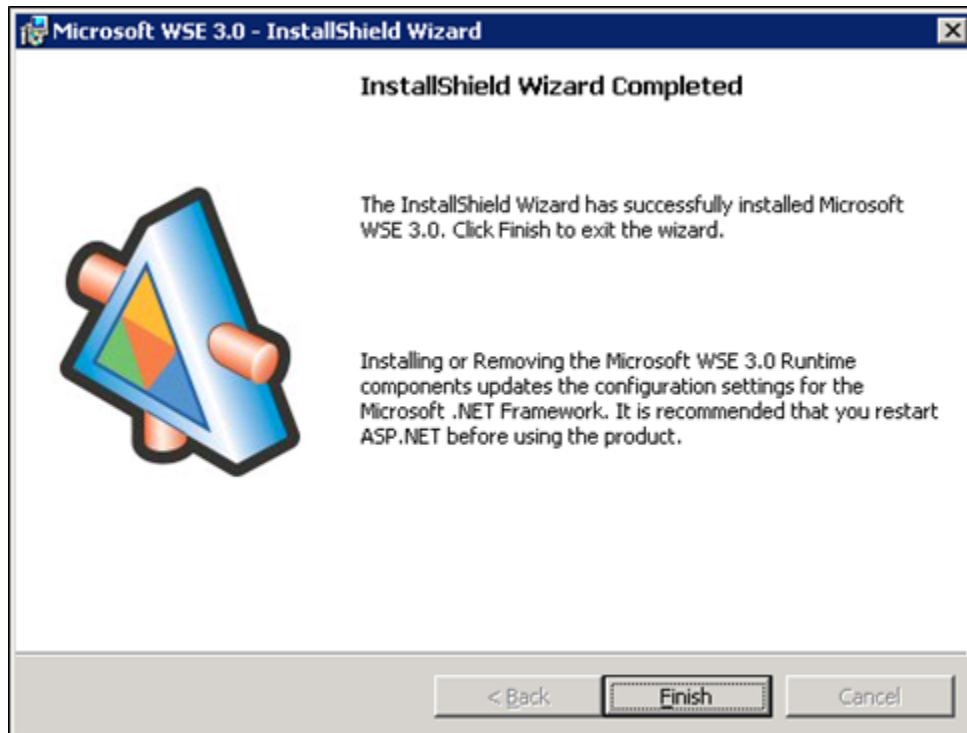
Microsoft WSE 3.0 - InstallShield Wizard

InstallShield Wizard Completed

The InstallShield Wizard has successfully installed Microsoft WSE 3.0. Click Finish to exit the wizard.

Installing or Removing the Microsoft WSE 3.0 Runtime components updates the configuration settings for the Microsoft .NET Framework. It is recommended that you restart ASP.NET before using the product.

< Back

Finish

Cancel